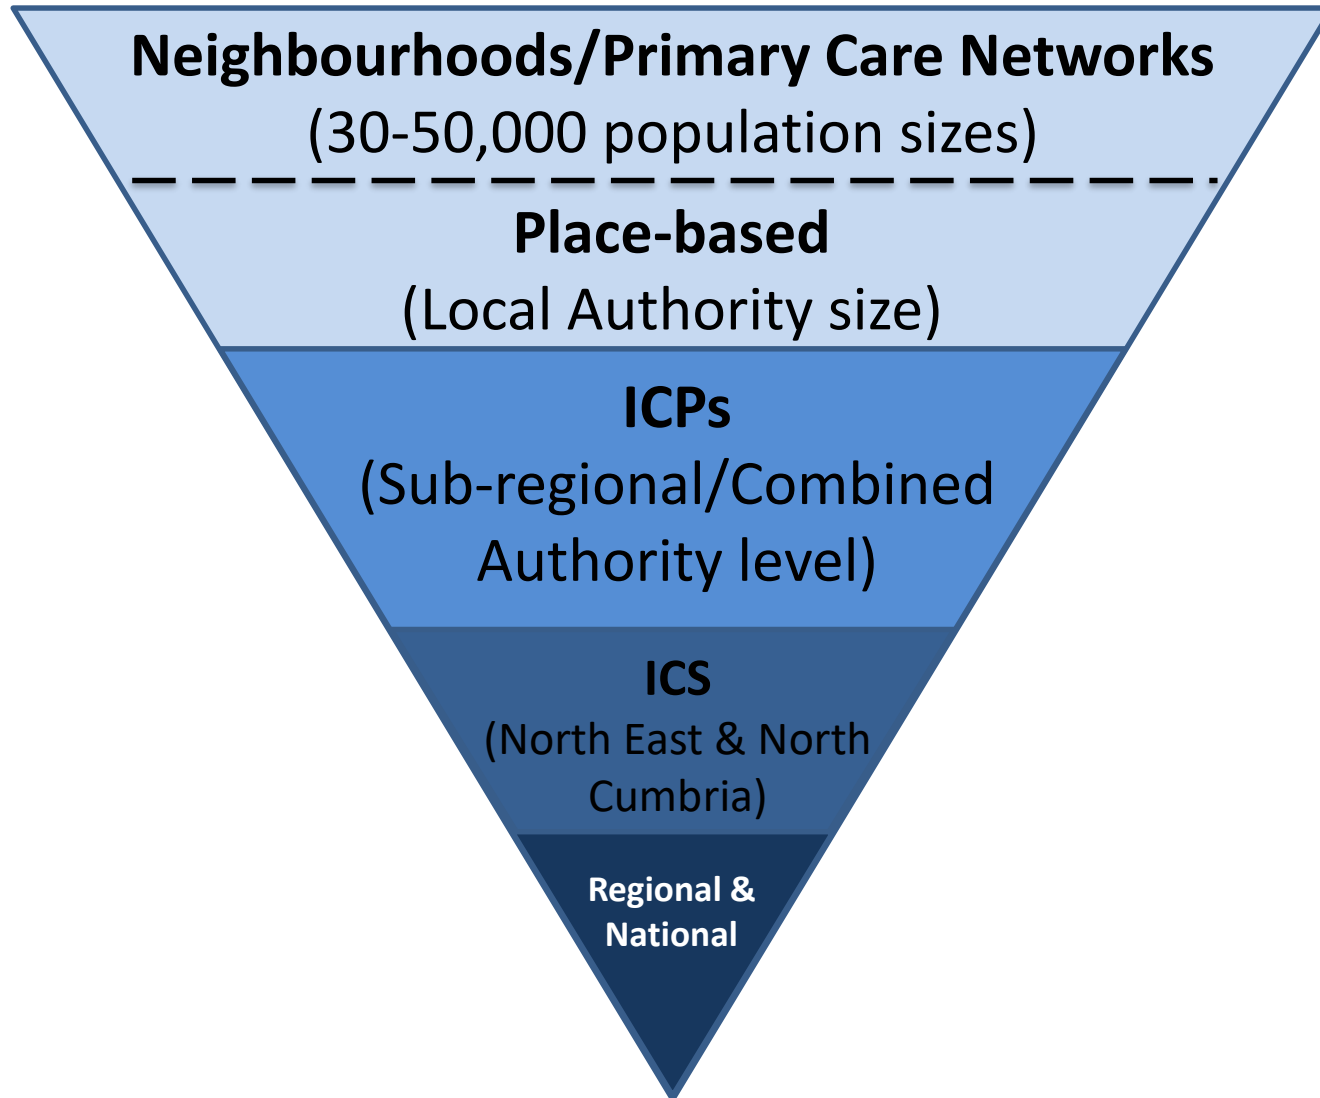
Neighbourhoods/Primary Care Networks
(30-50,000 population sizes)

Place-based
(Local Authority size)

ICPs
(Sub-regional/Combined Authority level)

ICS
(North East & North Cumbria)

Regional & National